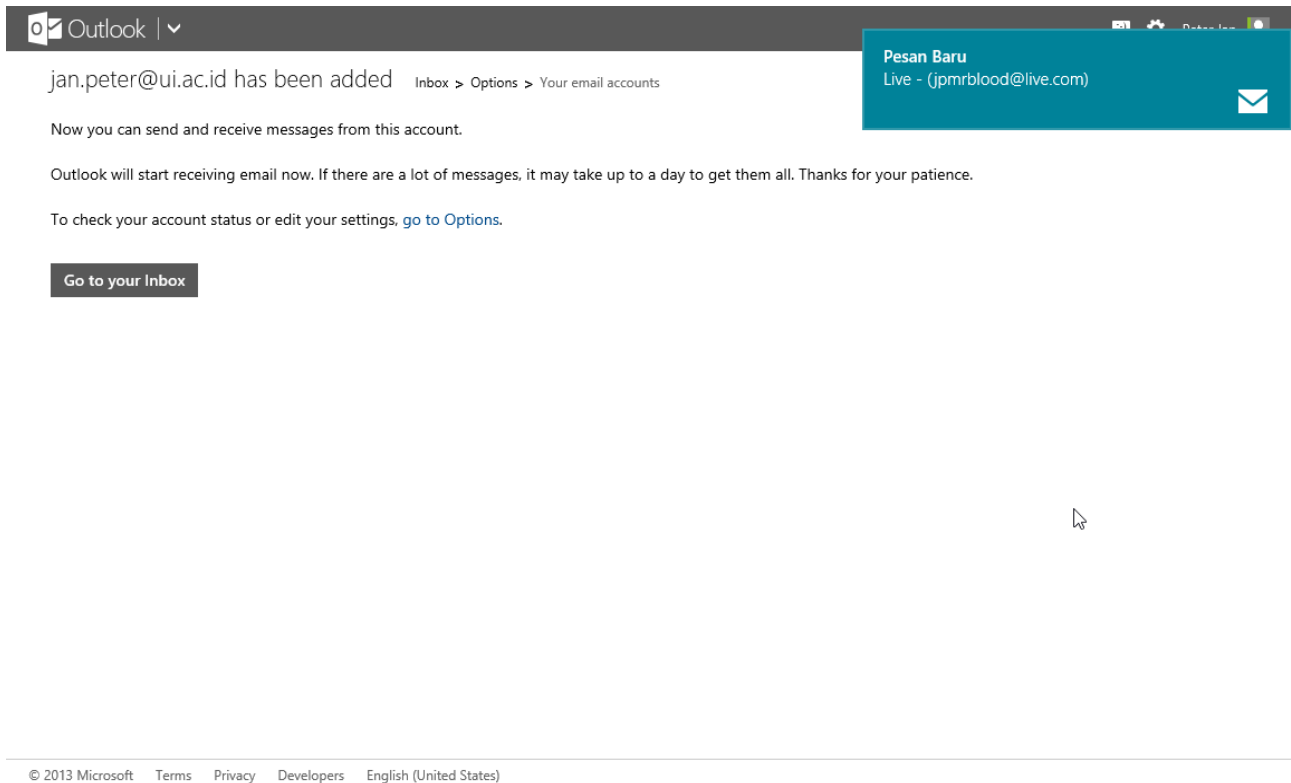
Outlook

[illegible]

Pesan Baru
Live - (jpmrblood@live.com)

jan.peter@ui.ac.id has been added Inbox > Options > Your email accounts

Now you can send and receive messages from this account.

Outlook will start receiving email now. If there are a lot of messages, it may take up to a day to get them all. Thanks for your patience.

To check your account status or edit your settings, go to Options.

Go to your Inbox

© 2013 Microsoft Terms Privacy Developers English (United States)